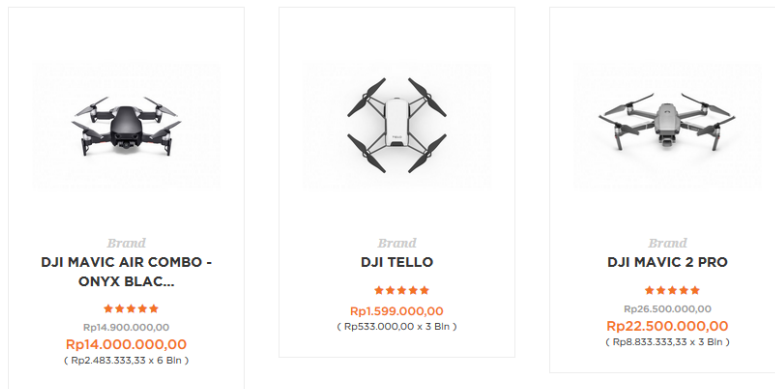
Brand
DJI MAVIC AIR COMBO - ONYX BLAC...
★★★★★
Rp14.900.000,00
Rp14.000.000,00
( Rp2.483.333,33 x 6 Bln )

Brand
DJI TELLO
★★★★★
Rp1.599.000,00
( Rp533.000,00 x 3 Bln )

Brand
DJI MAVIC 2 PRO
★★★★★
Rp26.500.000,00
Rp22.500.000,00
( Rp8.833.333,33 x 3 Bln )